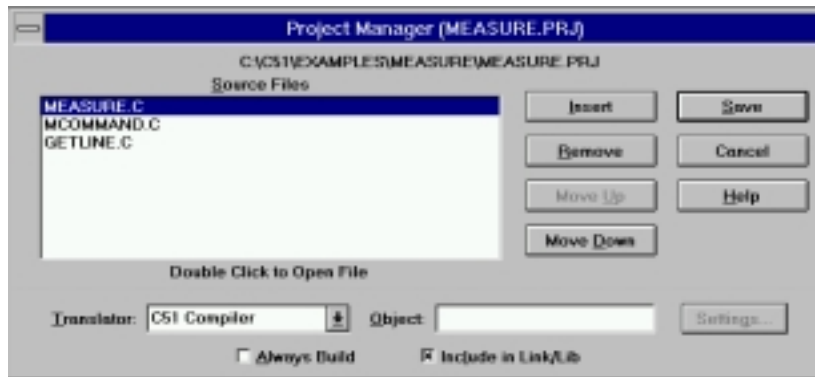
Project Manager (MEASURE.PRJ)

C:\C51\EXAMPLES\MEASURE\MEASURE.PRJ

Source Files

MEASURE.C
MCOMMAND.C
GETLINE.C

Insert

Save

Remove

Cancel

Move Up

Help

Move Down

Double Click to Open File

Translator: C51 Compiler

Object:

Settings...

Always Build

Include in Link/Lib